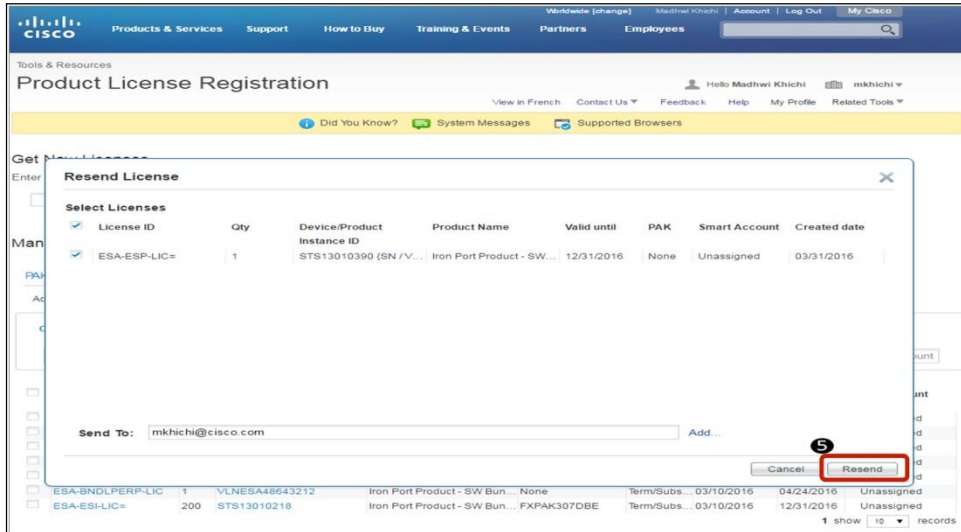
cisco Products & Services Support How to Buy Training & Events Partners Employees

Worldwide [change] Madhwi Khichi | Account | Log Out My Cisco

Tools & Resources

Product License Registration

Hello Madhwi Khichi mkhichi

View in French Contact Us Feedback Help My Profile Related Tools

Did You Know? System Messages Supported Browsers

Get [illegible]

Enter

Man

PAK

Ac

Resend License

Select Licenses

| | License ID | Qty | Device/Product Instance ID | Product Name | Valid until | PAK | Smart Account | Created date |
|---|---|---|---|---|---|---|---|---|
| ✔ | ESA-ESP-LIC= | 1 | STS13010390 (SN / V... | Iron Port Product - SW... | 12/31/2016 | None | Unassigned | 03/31/2016 |

Send To: mkhichi@cisco.com Add...

5

Cancel Resend

ount

unt

d

d

d

d

d

| ESA-BNDLPERP-LIC | 1 | VLNESA48643212 | Iron Port Product - SW Bun... | None | Term/Subs... | 03/10/2016 | 04/24/2016 | Unassigned |
|---|---|---|---|---|---|---|---|---|
| ESA-ESI-LIC= | 200 | STS13010218 | Iron Port Product - SW Bun... | FXPAK307DBE | Term/Subs... | 03/10/2016 | 12/31/2016 | Unassigned |

1 show 10 records